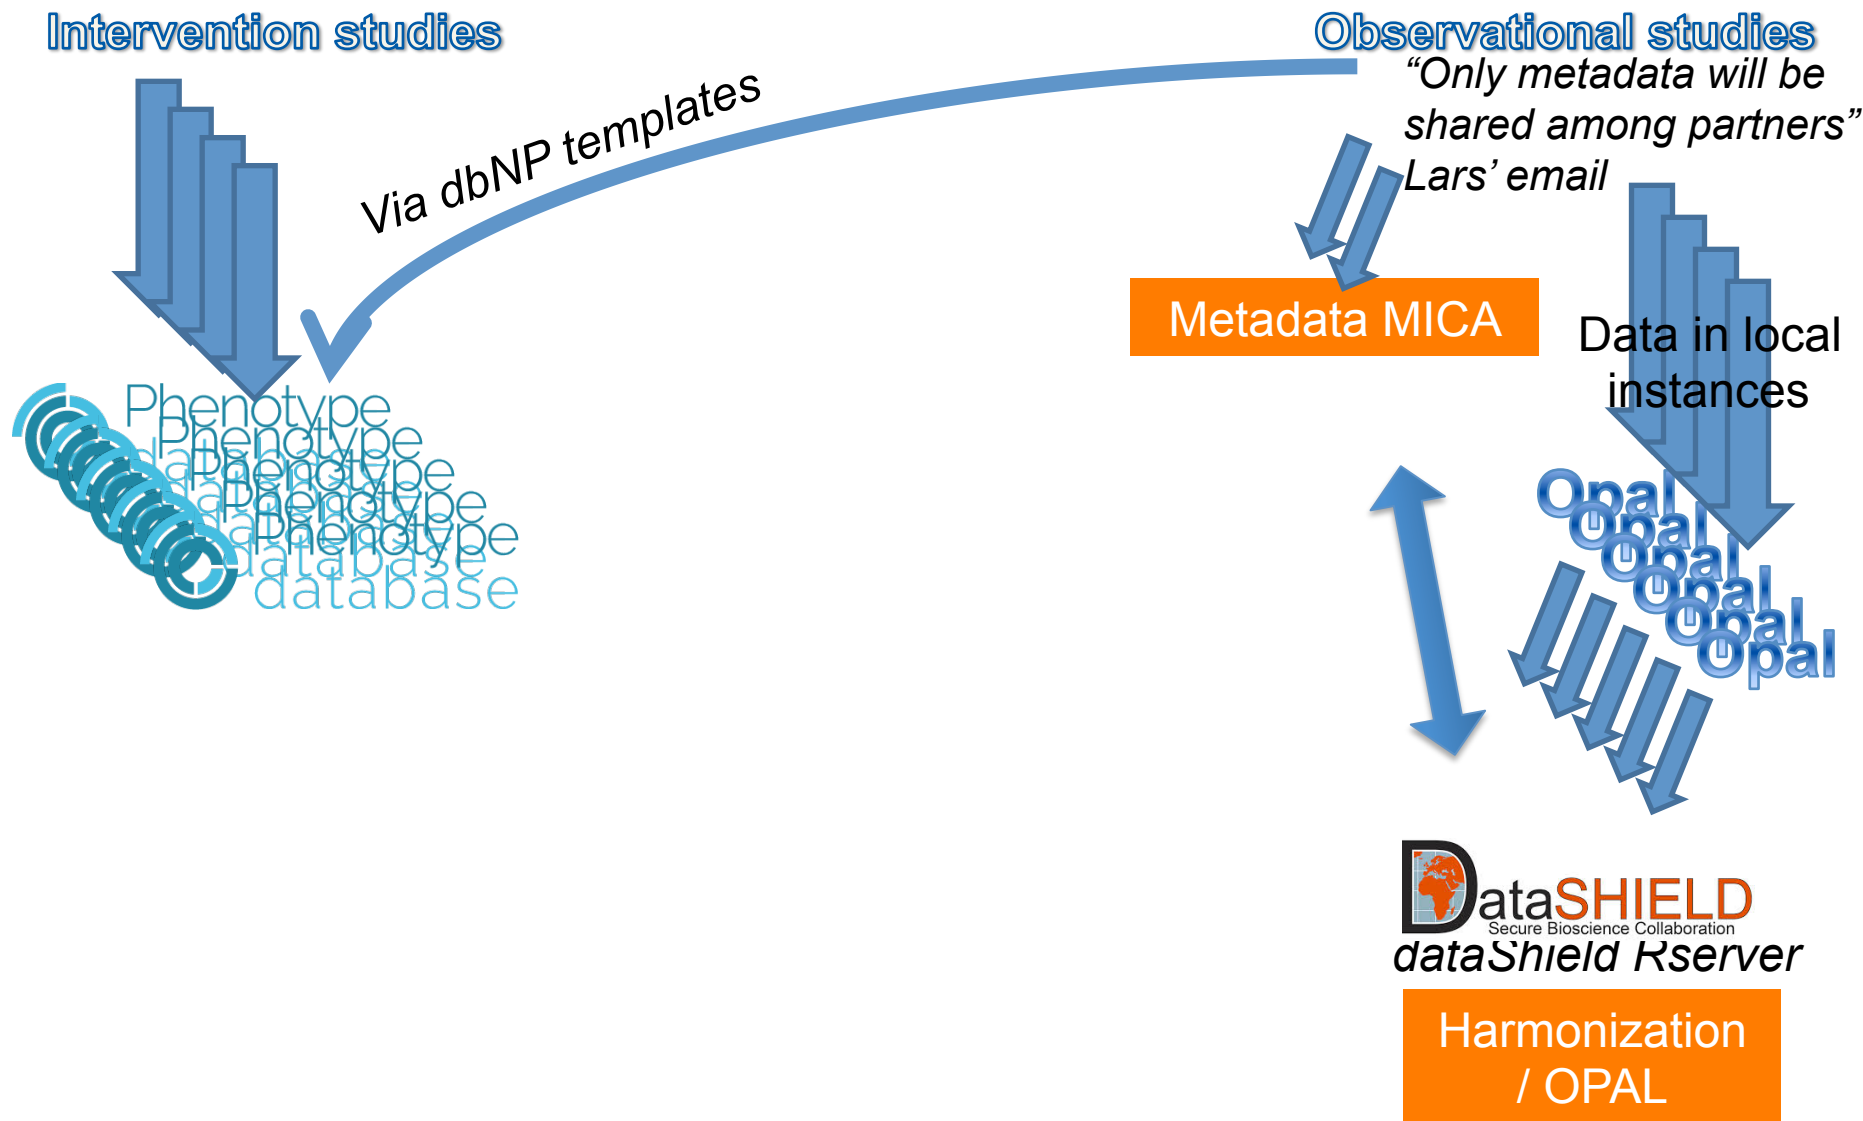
Intervention studies

Observational studies

Via dbNP templates

"Only metadata will be shared among partners" Lars' email

Metadata MICA

Data in local instances

Phenotype
Phenotype
Phenotype
Phenotype
Phenotype
database
database
database
database
database

Opal
Opal
Opal
Opal
Opal
Opal

DataSHIELD
Secure Bioscience Collaboration
dataShield Rserver

Harmonization / OPAL